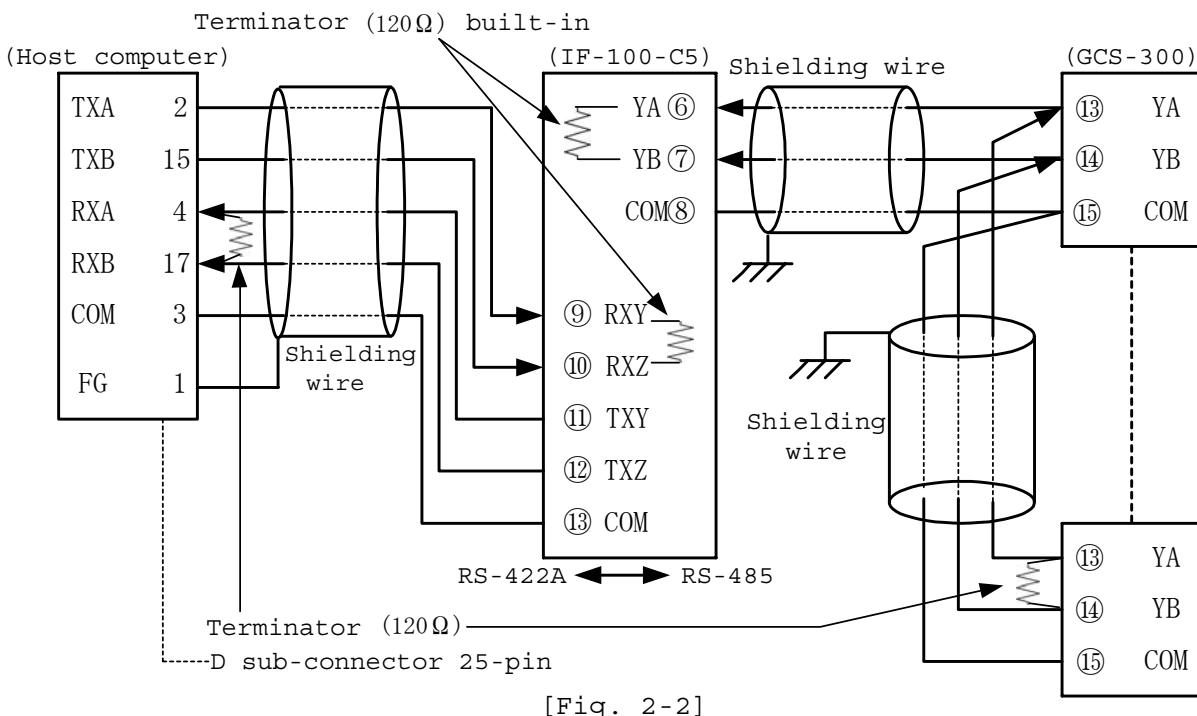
Terminator (120Ω) built-in

(Host computer)

TXA 2
TXB 15
RXA 4
RXB 17
COM 3
FG 1

Shielding wire

(IF-100-C5)

YA ⑥
YB ⑦
COM⑧
⑨ RXY
⑩ RXZ
⑪ TXY
⑫ TXZ
⑬ COM

Shielding wire

(GCS-300)

⑬ YA
⑭ YB
⑮ COM

Shielding wire

⑬ YA
⑭ YB
⑮ COM

RS-422A ⟷ RS-485

Terminator (120Ω)

D sub-connector 25-pin

[Fig. 2-2]